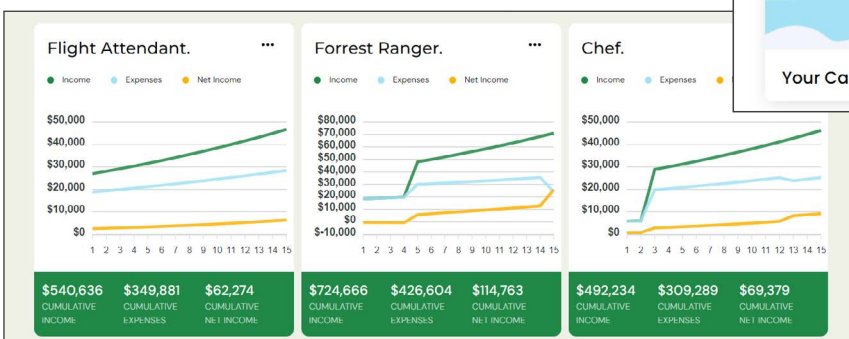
Flight Attendant. •••

Income Expenses Net Income

$50,000
$40,000
$30,000
$20,000
$10,000
$0

1 2 3 4 5 6 7 8 9 10 11 12 13 14 15

$540,636 CUMULATIVE INCOME
$349,881 CUMULATIVE EXPENSES
$62,274 CUMULATIVE NET INCOME

Forrest Ranger. •••

Income Expenses Net Income

$80,000
$70,000
$60,000
$50,000
$40,000
$30,000
$20,000
$10,000
$0
$-10,000

1 2 3 4 5 6 7 8 9 10 11 12 13 14 15

$724,666 CUMULATIVE INCOME
$426,604 CUMULATIVE EXPENSES
$114,763 CUMULATIVE NET INCOME

Chef.

Income Expenses

$50,000
$40,000
$30,000
$20,000
$10,000
$0

1 2 3 4 5 6 7 8 9 10 11 12 13 14 15

$492,234 CUMULATIVE INCOME
$309,289 CUMULATIVE EXPENSES
$69,379 CUMULATIVE NET INCOME

Your Ca